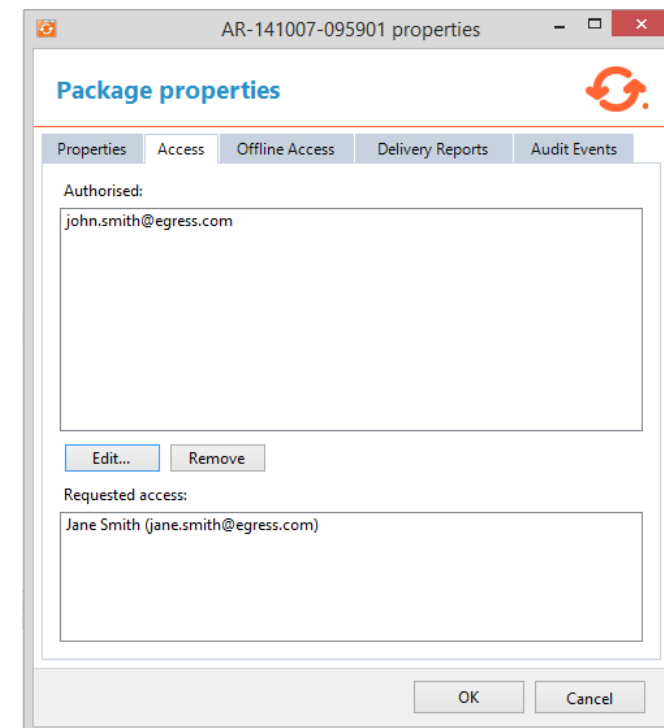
AR-141007-095901 properties

Package properties

Properties
Access
Offline Access
Delivery Reports
Audit Events

Authorised:

john.smith@egress.com

Edit...
Remove

Requested access:

Jane Smith (jane.smith@egress.com)

OK
Cancel